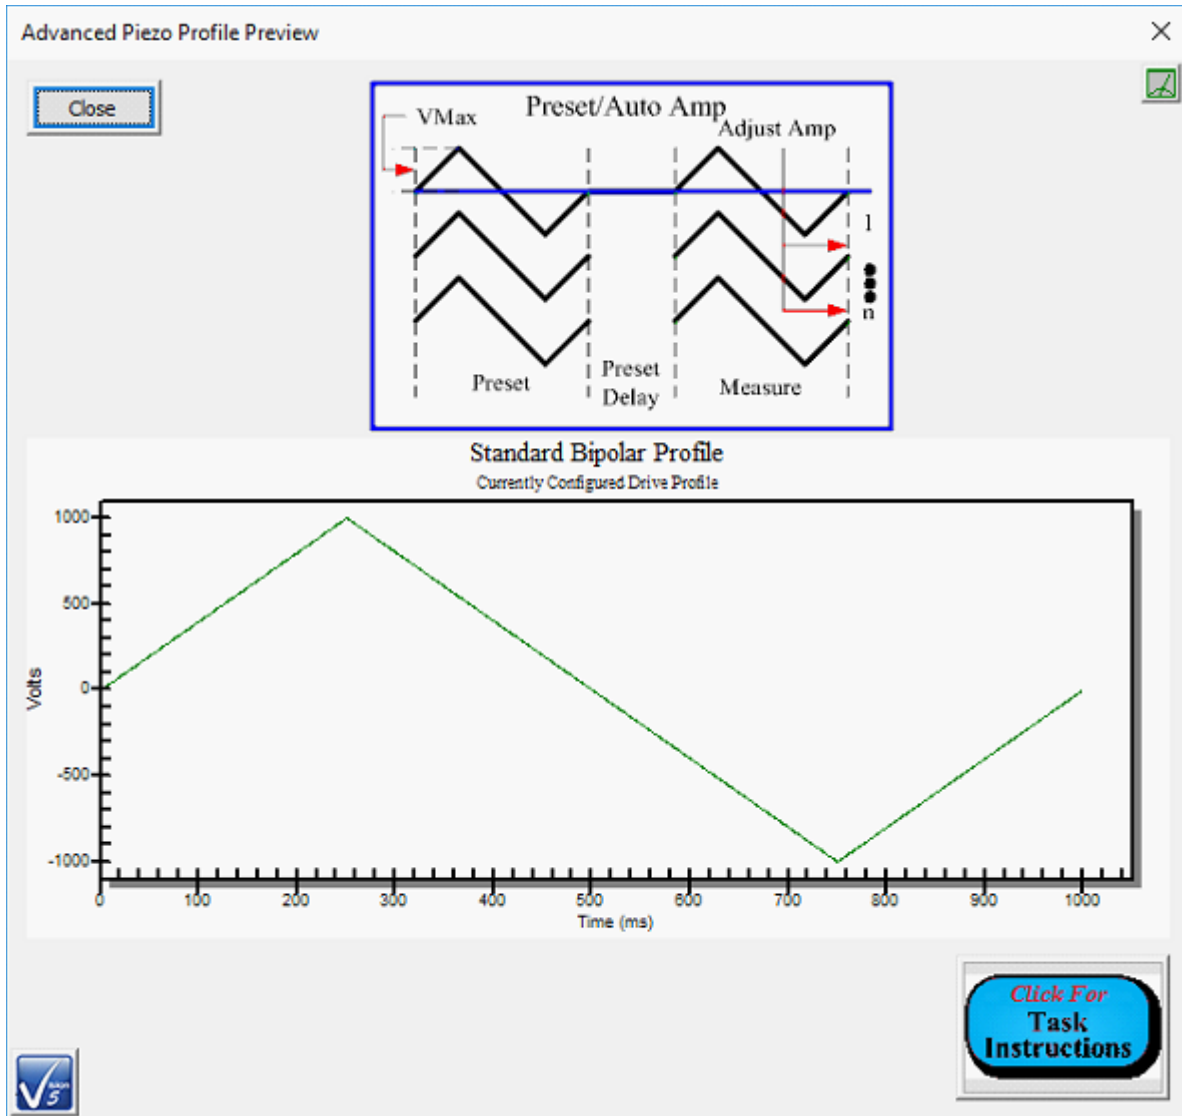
Advanced Piezo Profile Preview

Close

Preset/Auto Amp

VMax

Adjust Amp

1

n

Preset

Preset Delay

Measure

Standard Bipolar Profile

Currently Configured Drive Profile

1000

500

0

-500

-1000

Volts

0

100

200

300

400

500

600

700

800

900

1000

Time (ms)

Click For Task Instructions